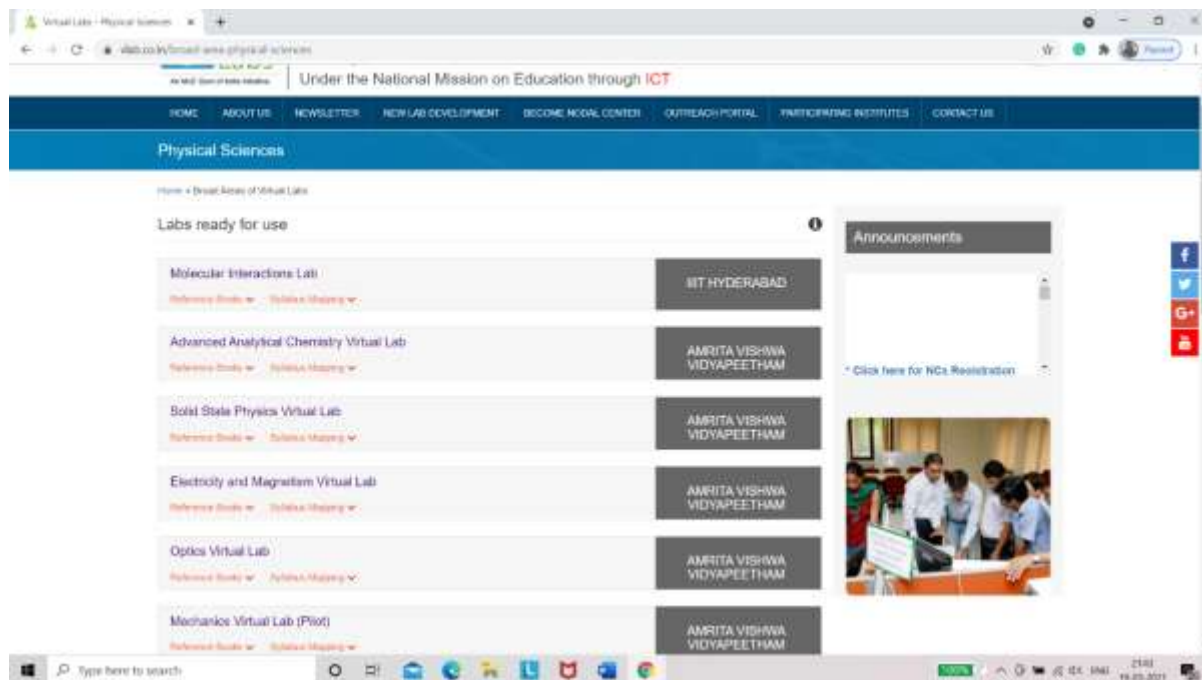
Virtual Labs - Physical Sciences

vlab.co.in/broad-area-physical-sciences

Paused

Under the National Mission on Education through ICT

HOME ABOUT US NEWSLETTER NEW LAB DEVELOPMENT BECOME NODAL CENTER OUTREACH PORTAL PARTICIPATING INSTITUTES CONTACT US

Physical Sciences

Home » Broad Areas of Virtual Labs

Labs ready for use

Molecular Interactions Lab
Reference Books Syllabus Mapping
IIIT HYDERABAD

Advanced Analytical Chemistry Virtual Lab
Reference Books Syllabus Mapping
AMRITA VISHWA VIDYAPEETHAM

Solid State Physics Virtual Lab
Reference Books Syllabus Mapping
AMRITA VISHWA VIDYAPEETHAM

Electricity and Magnetism Virtual Lab
Reference Books Syllabus Mapping
AMRITA VISHWA VIDYAPEETHAM

Optics Virtual Lab
Reference Books Syllabus Mapping
AMRITA VISHWA VIDYAPEETHAM

Mechanics Virtual Lab (Pilot)
Reference Books Syllabus Mapping
AMRITA VISHWA VIDYAPEETHAM

Announcements

* Click here for NCs Registration

Type here to search

100%

ENG

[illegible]